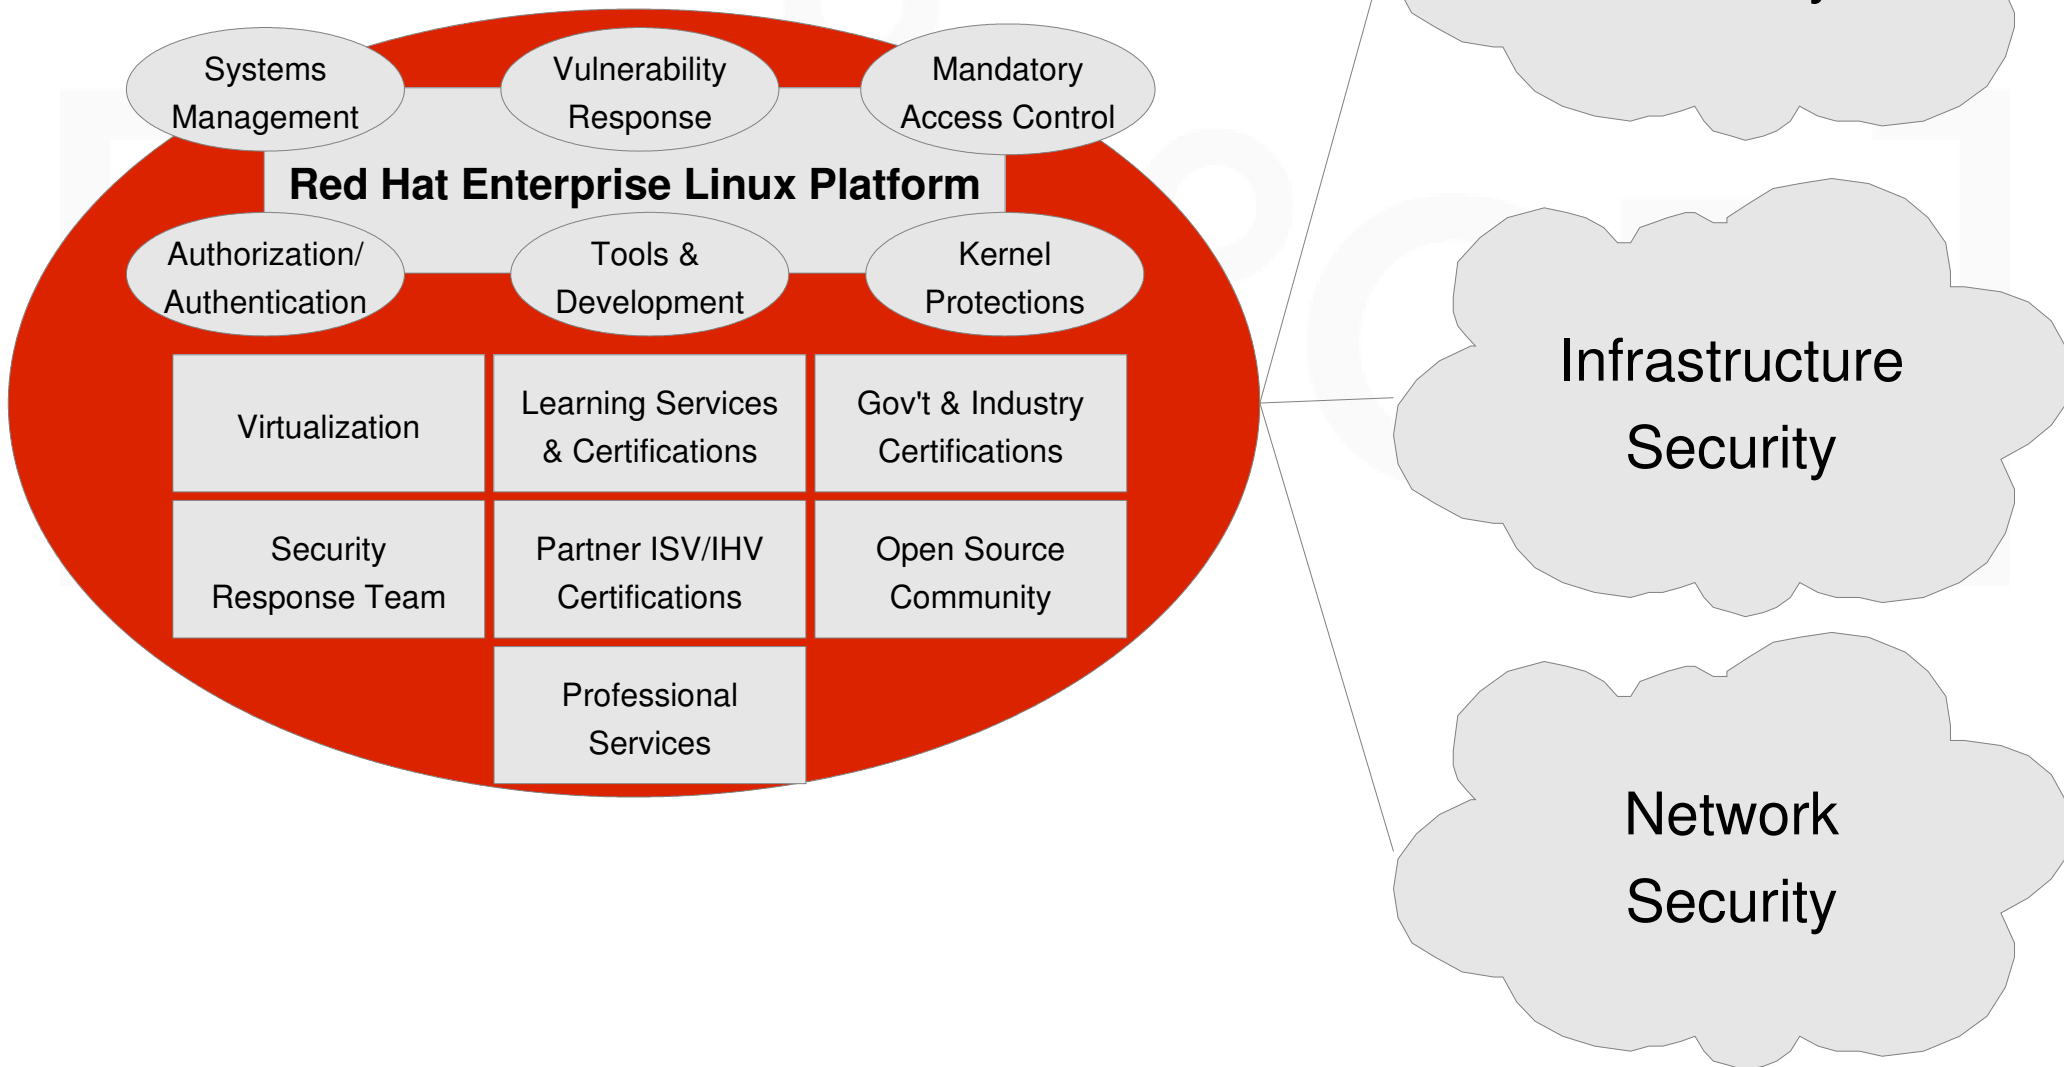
Systems Management

Vulnerability Response

Mandatory Access Control

Red Hat Enterprise Linux Platform

Authorization/ Authentication

Tools & Development

Kernel Protections

Virtualization

Learning Services & Certifications

Gov't & Industry Certifications

Security Response Team

Partner ISV/IHV Certifications

Open Source Community

Professional Services

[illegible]

Infrastructure Security

Network Security